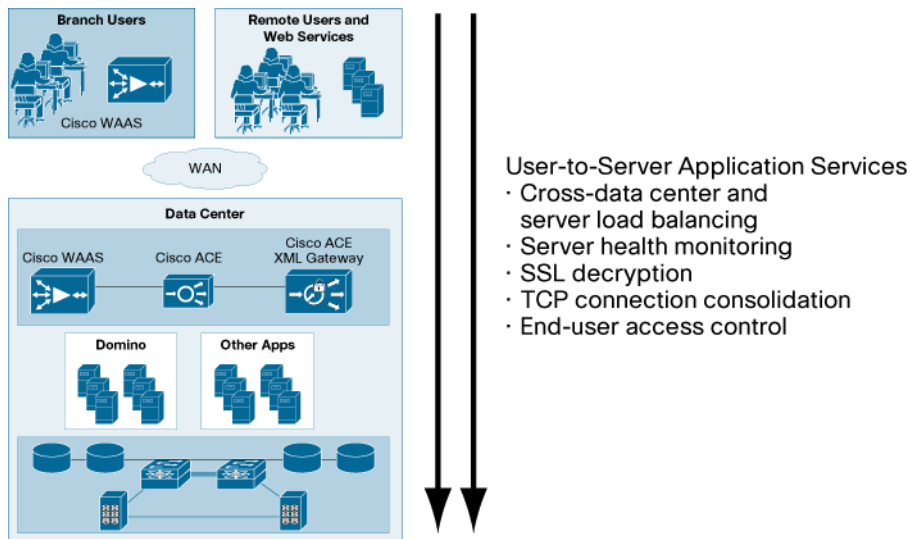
Branch Users

Cisco WAAS

Remote Users and Web Services

WAN

Data Center

Cisco WAAS

Cisco ACE

Cisco ACE XML Gateway

Domino

Other Apps

User-to-Server Application Services
· Cross-data center and server load balancing
· Server health monitoring
· SSL decryption
· TCP connection consolidation
· End-user access control